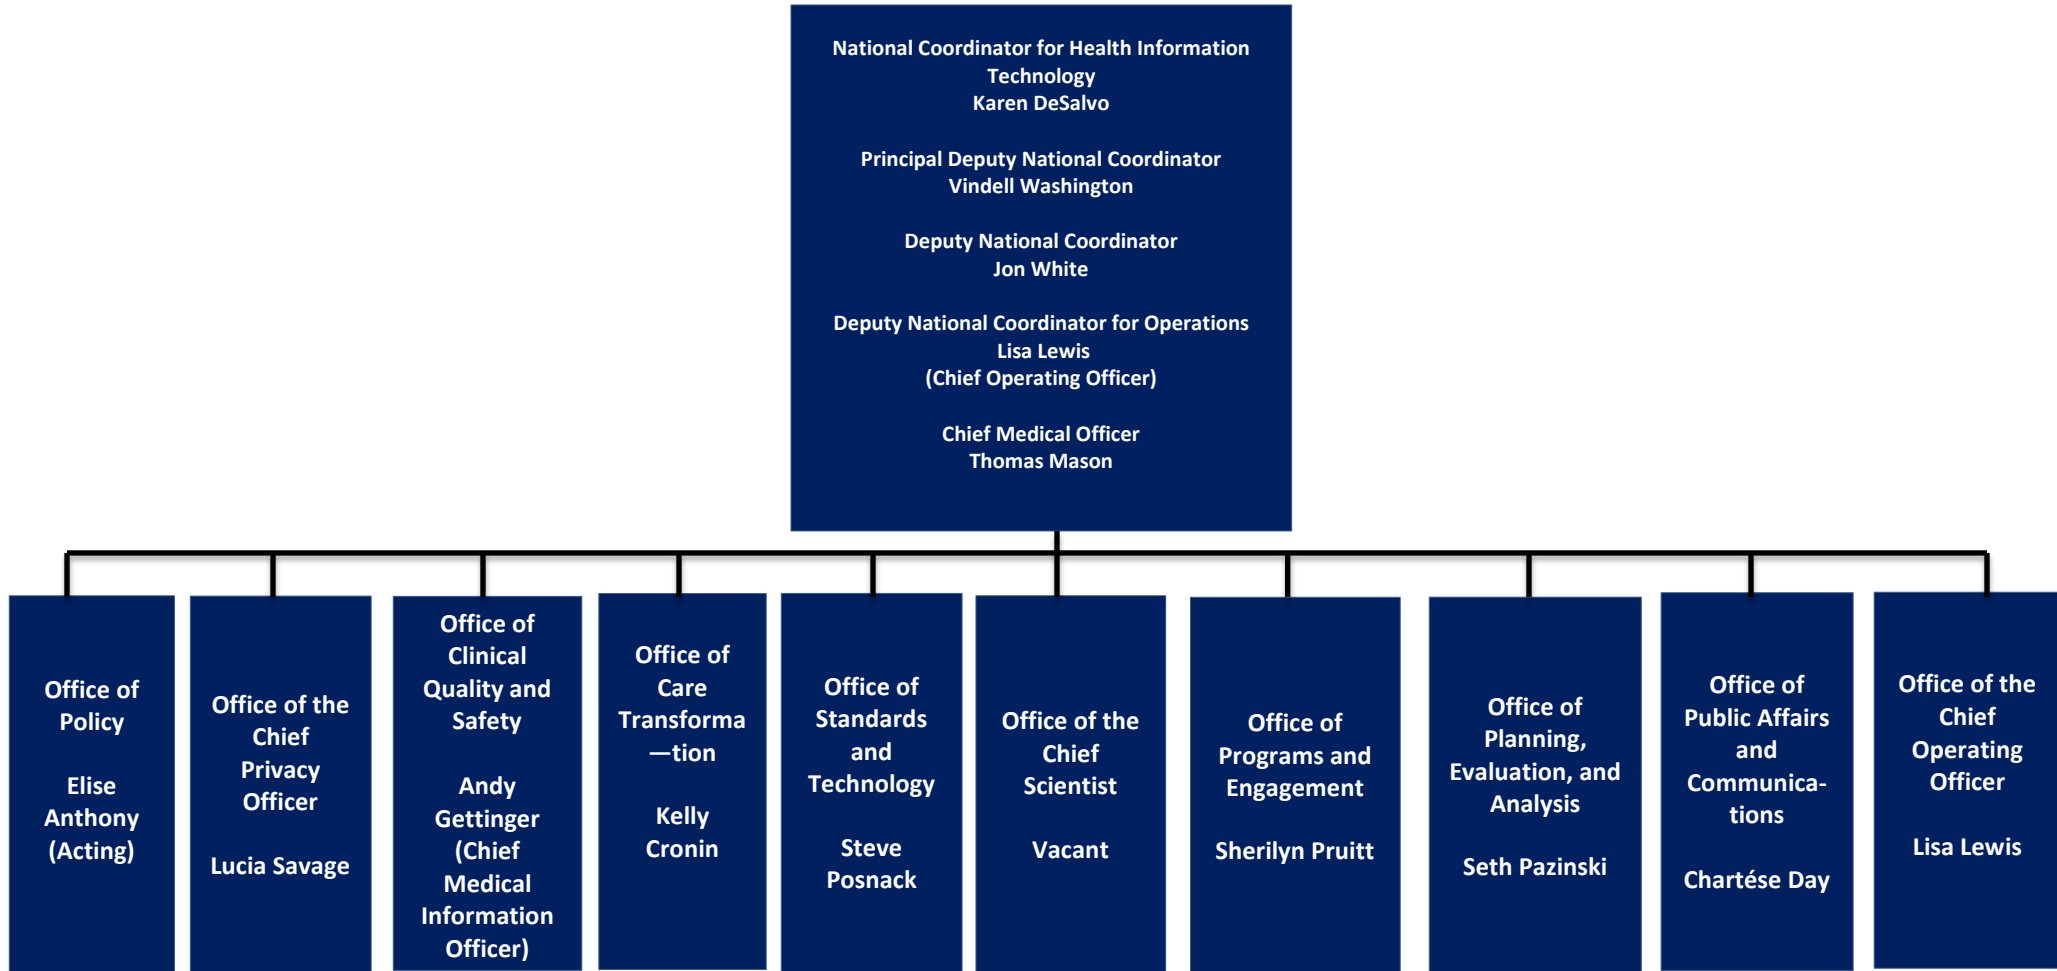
National Coordinator for Health Information Technology
Karen DeSalvo

Principal Deputy National Coordinator
Vindell Washington

Deputy National Coordinator
Jon White

Deputy National Coordinator for Operations
Lisa Lewis
(Chief Operating Officer)

Chief Medical Officer
Thomas Mason

Office of Policy

Elise Anthony (Acting)

Office of the Chief Privacy Officer

Lucia Savage

Office of Clinical Quality and Safety

Andy Gettinger (Chief Medical Information Officer)

Office of Care Transforma—tion

Kelly Cronin

Office of Standards and Technology

Steve Posnack

Office of the Chief Scientist

Vacant

Office of Programs and Engagement

Sherilyn Pruitt

Office of Planning, Evaluation, and Analysis

Seth Pazinski

Office of Public Affairs and Communica-tions

Chartése Day

Office of the Chief Operating Officer

Lisa Lewis